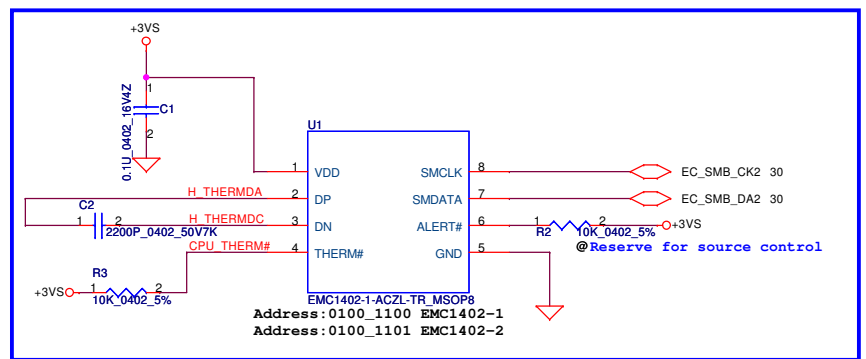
+3VS

1

0.1U_0402_16V4Z

C1

2

U1

1 VDD

2 DP

3 DN

4 THERM#

SMCLK 8

SMDATA 7

ALERT# 6

GND 5

H_THERMDA

H_THERMDC

CPU_THERM#

C2

1 2

2200P_0402_50V7K

EC_SMB_CK2 30

EC_SMB_DA2 30

1 2

R2 10K_0402_5%

+3VS

@Reserve for source control

+3VS

R3

1 2

10K_0402_5%

EMC1402-1-ACZL-TR_MSOP8

Address:0100_1100 EMC1402-1

Address:0100_1101 EMC1402-2